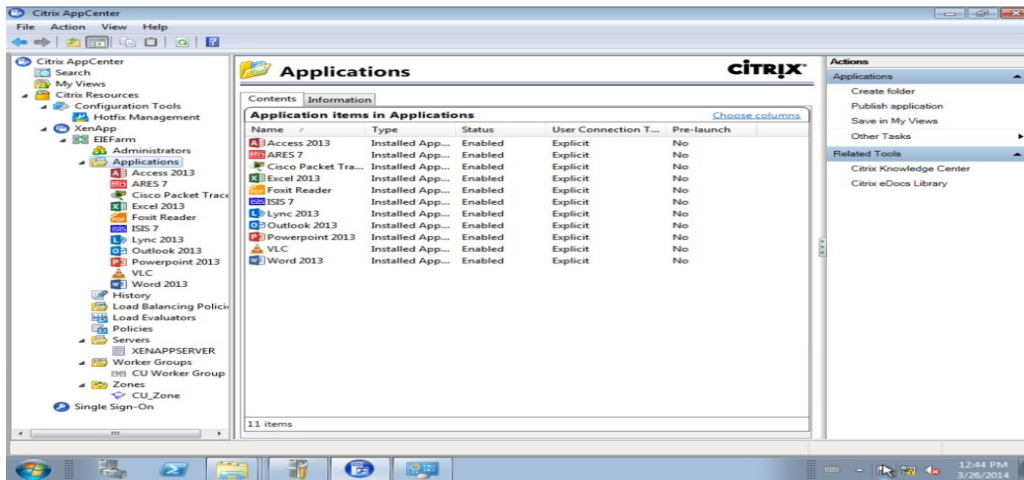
Citrix AppCenter

File Action View Help

Citrix AppCenter
Search
My Views
Citrix Resources
Configuration Tools
Hotfix Management
XenApp
EIEFarm
Administrators
Applications
Access 2013
ARES 7
Cisco Packet Trace
Excel 2013
Foxit Reader
ISIS 7
Lync 2013
Outlook 2013
Powerpoint 2013
VLC
Word 2013
History
Load Balancing Polici
Load Evaluators
Policies
Servers
XENAPPSERVER
Worker Groups
CU Worker Group
Zones
CU_Zone
Single Sign-On

Applications

CiTRIX

Contents Information

Application items in Applications

Choose columns

| Name | Type | Status | User Connection T... | Pre-launch |
|---|---|---|---|---|
| Access 2013 | Installed App... | Enabled | Explicit | No |
| ARES 7 | Installed App... | Enabled | Explicit | No |
| Cisco Packet Tra... | Installed App... | Enabled | Explicit | No |
| Excel 2013 | Installed App... | Enabled | Explicit | No |
| Foxit Reader | Installed App... | Enabled | Explicit | No |
| ISIS 7 | Installed App... | Enabled | Explicit | No |
| Lync 2013 | Installed App... | Enabled | Explicit | No |
| Outlook 2013 | Installed App... | Enabled | Explicit | No |
| Powerpoint 2013 | Installed App... | Enabled | Explicit | No |
| VLC | Installed App... | Enabled | Explicit | No |
| Word 2013 | Installed App... | Enabled | Explicit | No |

11 items

Actions
Applications
Create folder
Publish application
Save in My Views
Other Tasks
Related Tools
Citrix Knowledge Center
Citrix eDocs Library

12:44 PM
3/26/2014